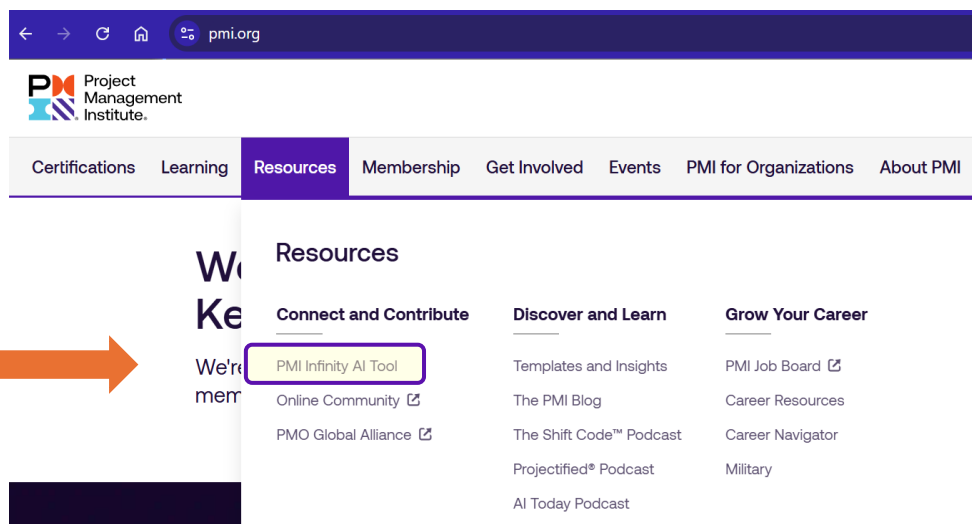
pmi.org

PMI Project Management Institute.

Certifications Learning Resources Membership Get Involved Events PMI for Organizations About PMI

We
Ke

We'r
mem

Resources

Connect and Contribute
PMI Infinity AI Tool
Online Community
PMO Global Alliance

Discover and Learn
Templates and Insights
The PMI Blog
The Shift Code™ Podcast
Projectified® Podcast
AI Today Podcast

Grow Your Career
PMI Job Board
Career Resources
Career Navigator
Military